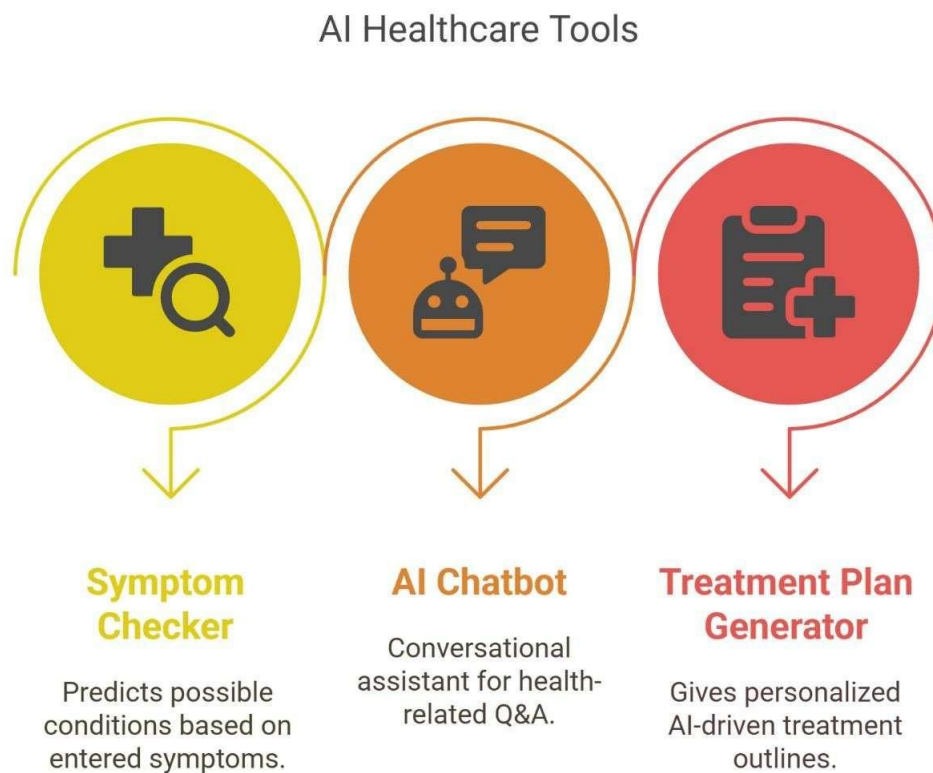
AI Healthcare Tools

Symptom Checker

Predicts possible conditions based on entered symptoms.

AI Chatbot

Conversational assistant for health-related Q&A.

Treatment Plan Generator

Gives personalized AI-driven treatment outlines.